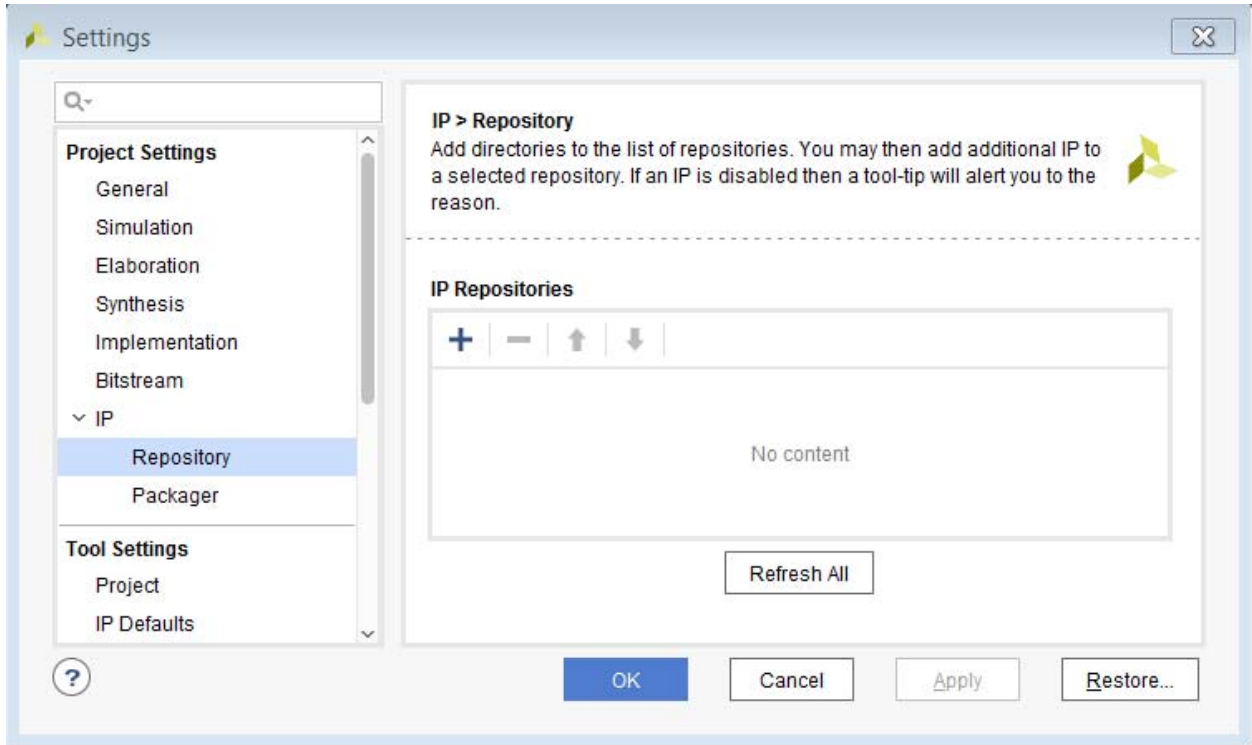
Settings

Q-

Project Settings
General
Simulation
Elaboration
Synthesis
Implementation
Bitstream
IP
Repository
Packager

Tool Settings
Project
IP Defaults

IP > Repository
Add directories to the list of repositories. You may then add additional IP to a selected repository. If an IP is disabled then a tool-tip will alert you to the reason.

IP Repositories

+ — ↑ ↓

No content

Refresh All

?

OK
Cancel
Apply
Restore...